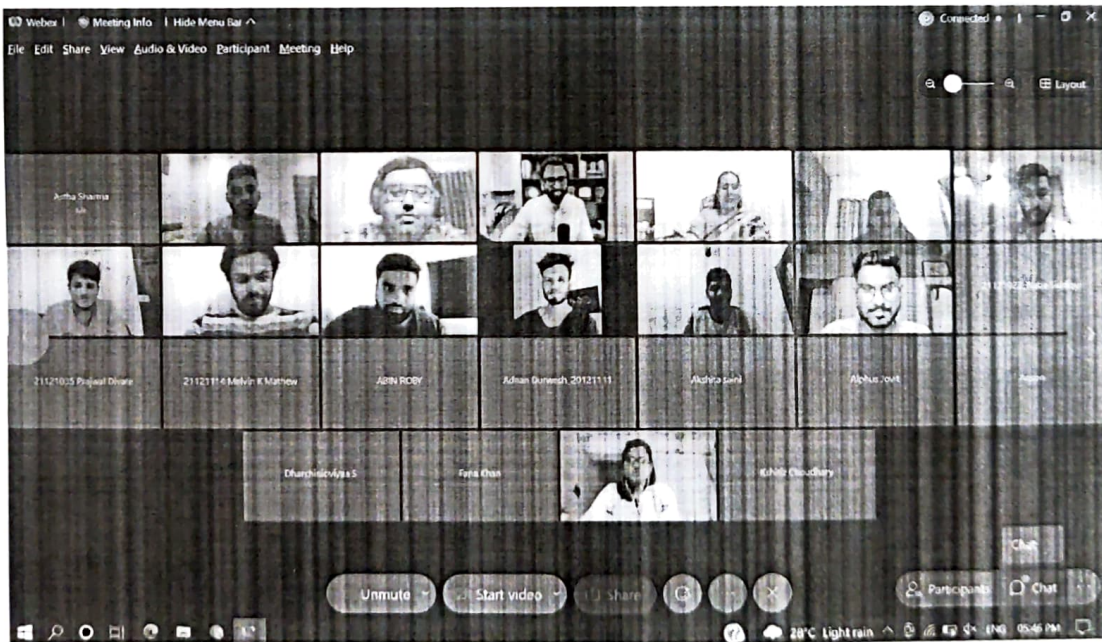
Webex | Meeting Info | Hide Menu Bar ^

Connected

File Edit Share View Audio & Video Participant Meeting Help

Layout

Artha Sharma

21121035 Prajwal Divare

21121114 Melvin K Mathew

ABIN ROBY

Adnan Gurwesh 20121111

Akshita Saini

Alphus Jovit

Dharchisiviyaa S

Fena Khan

Kshitiz Choudhary

Chat

Unmute

Start video

Share

Participants

Chat

28°C Light rain

ENG

05:46 PM